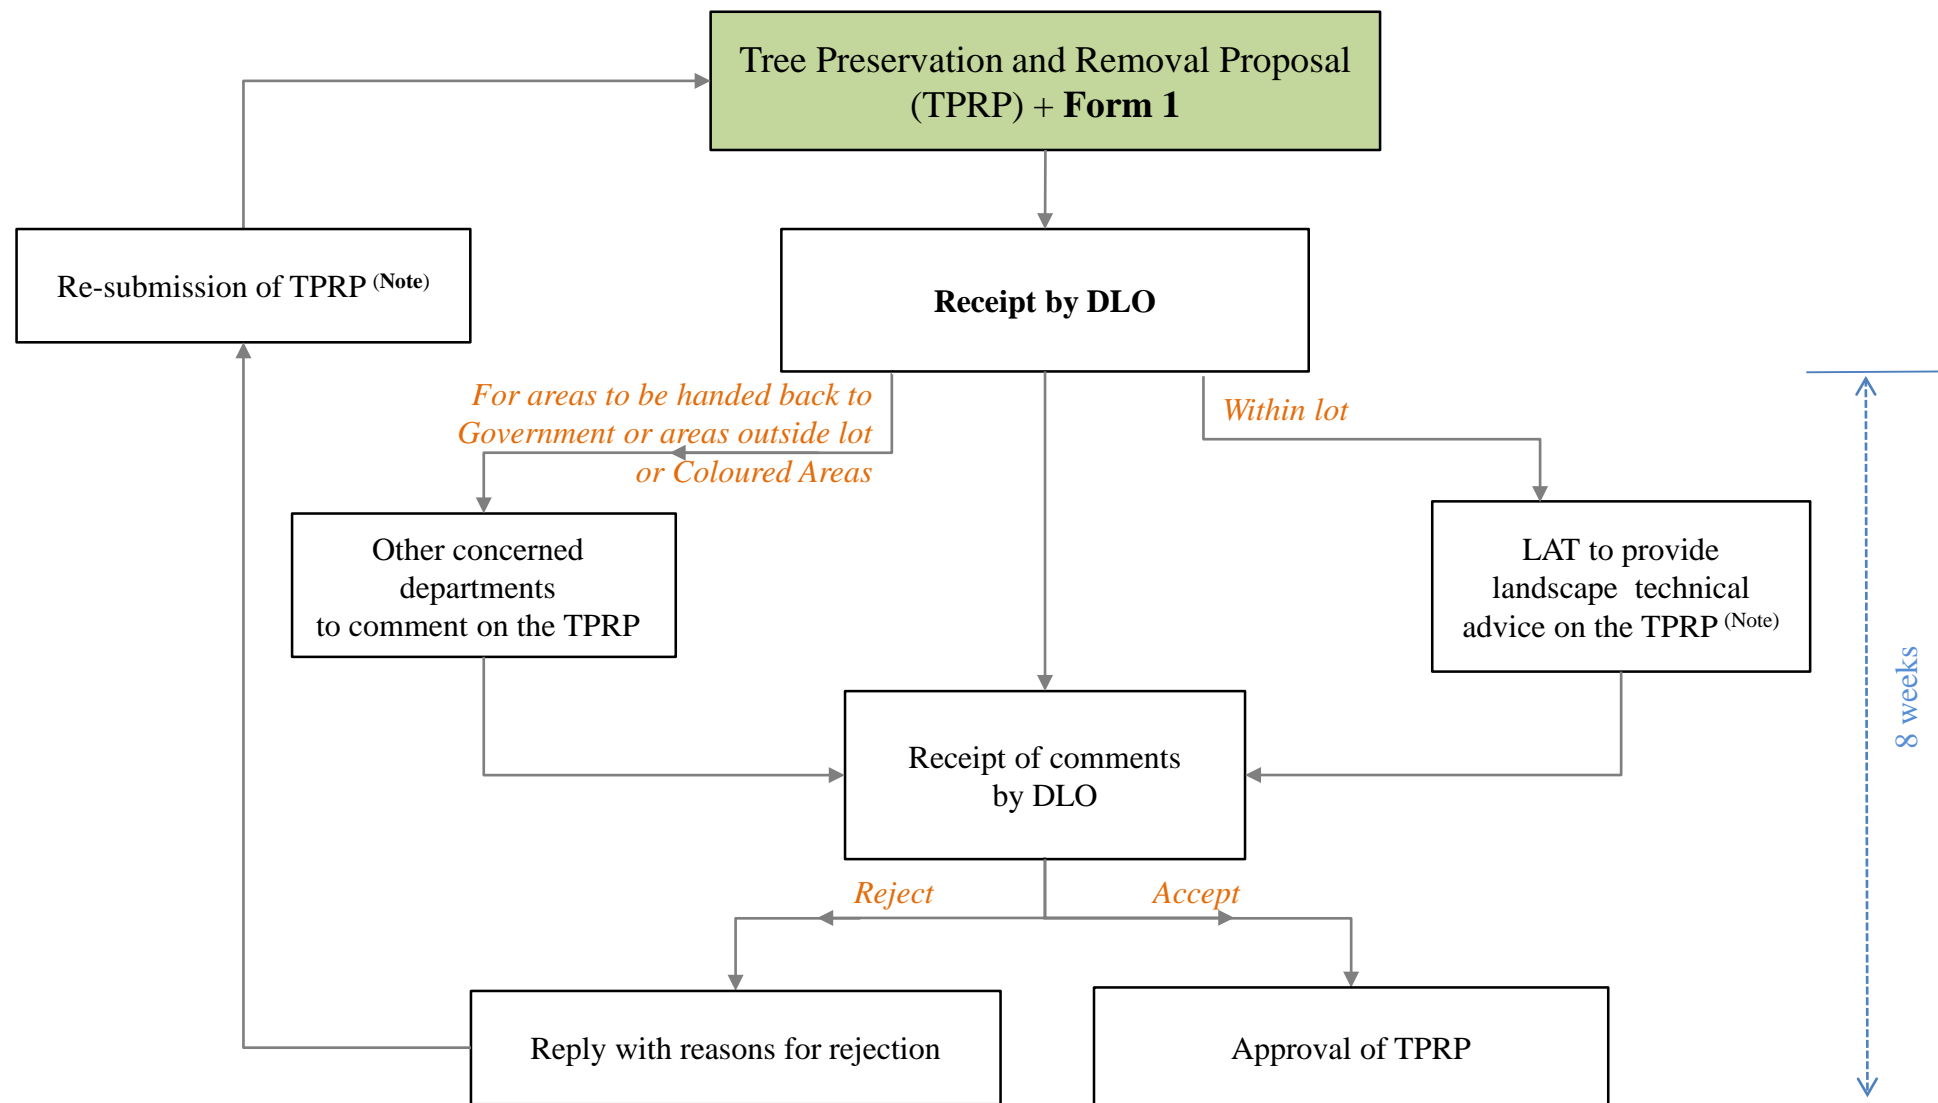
Tree Preservation and Removal Proposal (TPRP) + **Form 1**

Re-submission of TPRP $^{(\textbf{Note})}$

**Receipt by DLO**

*For areas to be handed back to Government or areas outside lot or Coloured Areas*

*Within lot*

Other concerned departments to comment on the TPRP

LAT to provide landscape technical advice on the TPRP $^{(\text{Note})}$

8 weeks

Receipt of comments by DLO

*Reject*

*Accept*

Reply with reasons for rejection

Approval of TPRP